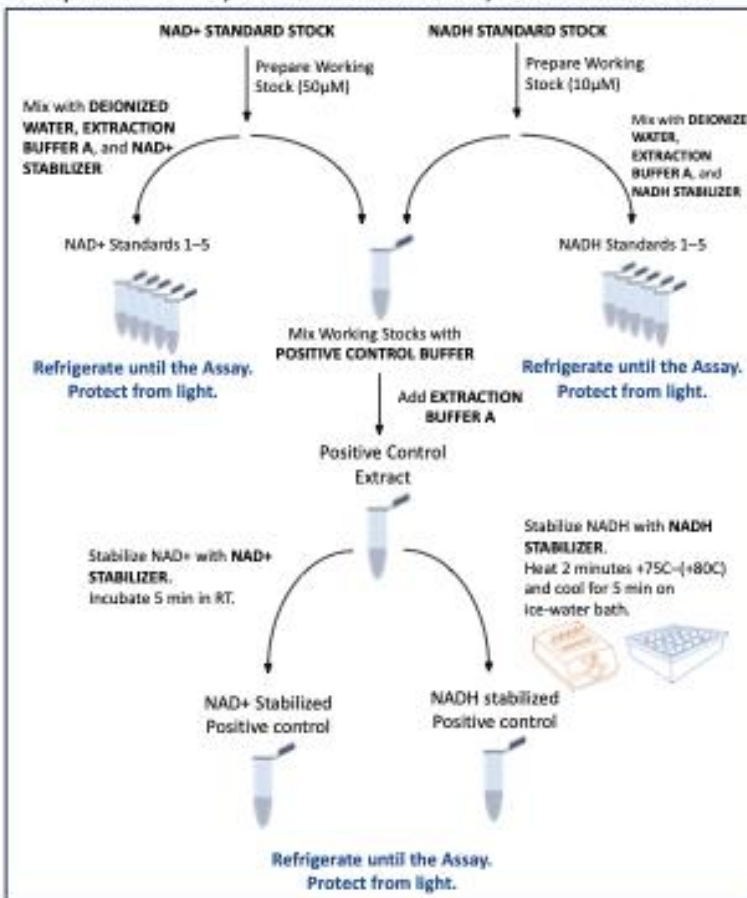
NAD+ STANDARD STOCK

NADH STANDARD STOCK

Prepare Working Stock (50µM)

Prepare Working Stock (10µM)

Mix with DEIONIZED WATER, EXTRACTION BUFFER A, and NAD+ STABILIZER

Mix with DEIONIZE WATER, EXTRACTION BUFFER A, and NADH STABILIZER

NAD+ Standards 1–5

NADH Standards 1–5

Mix Working Stocks with POSITIVE CONTROL BUFFER

Refrigerate until the Assay. Protect from light.

Refrigerate until the Assay. Protect from light.

Add EXTRACTION BUFFER A

Positive Control Extract

Stabilize NADH with NADH STABILIZER. Heat 2 minutes +75C–(+80C) and cool for 5 min on ice-water bath.

Stabilize NAD+ with NAD+ STABILIZER. Incubate 5 min in RT.

NAD+ Stabilized Positive control

NADH stabilized Positive control

Refrigerate until the Assay. Protect from light.